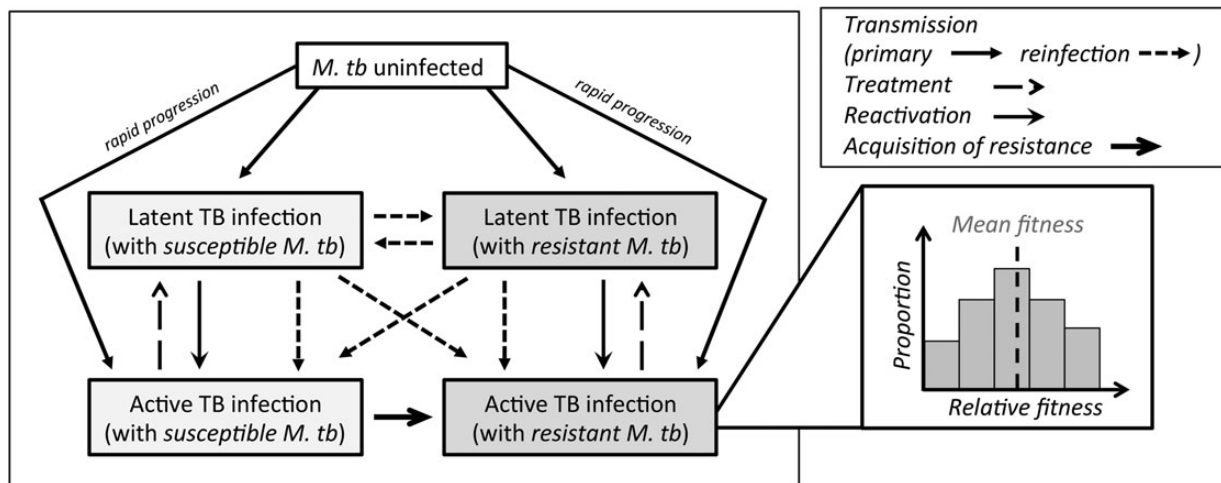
M. tb uninfected

rapid progression

rapid progression

Latent TB infection (with susceptible M. tb)

Latent TB infection (with resistant M. tb)

Active TB infection (with susceptible M. tb)

Active TB infection (with resistant M. tb)

Transmission (primary reinfection )
Treatment
Reactivation
Acquisition of resistance

Mean fitness

Proportion

Relative fitness